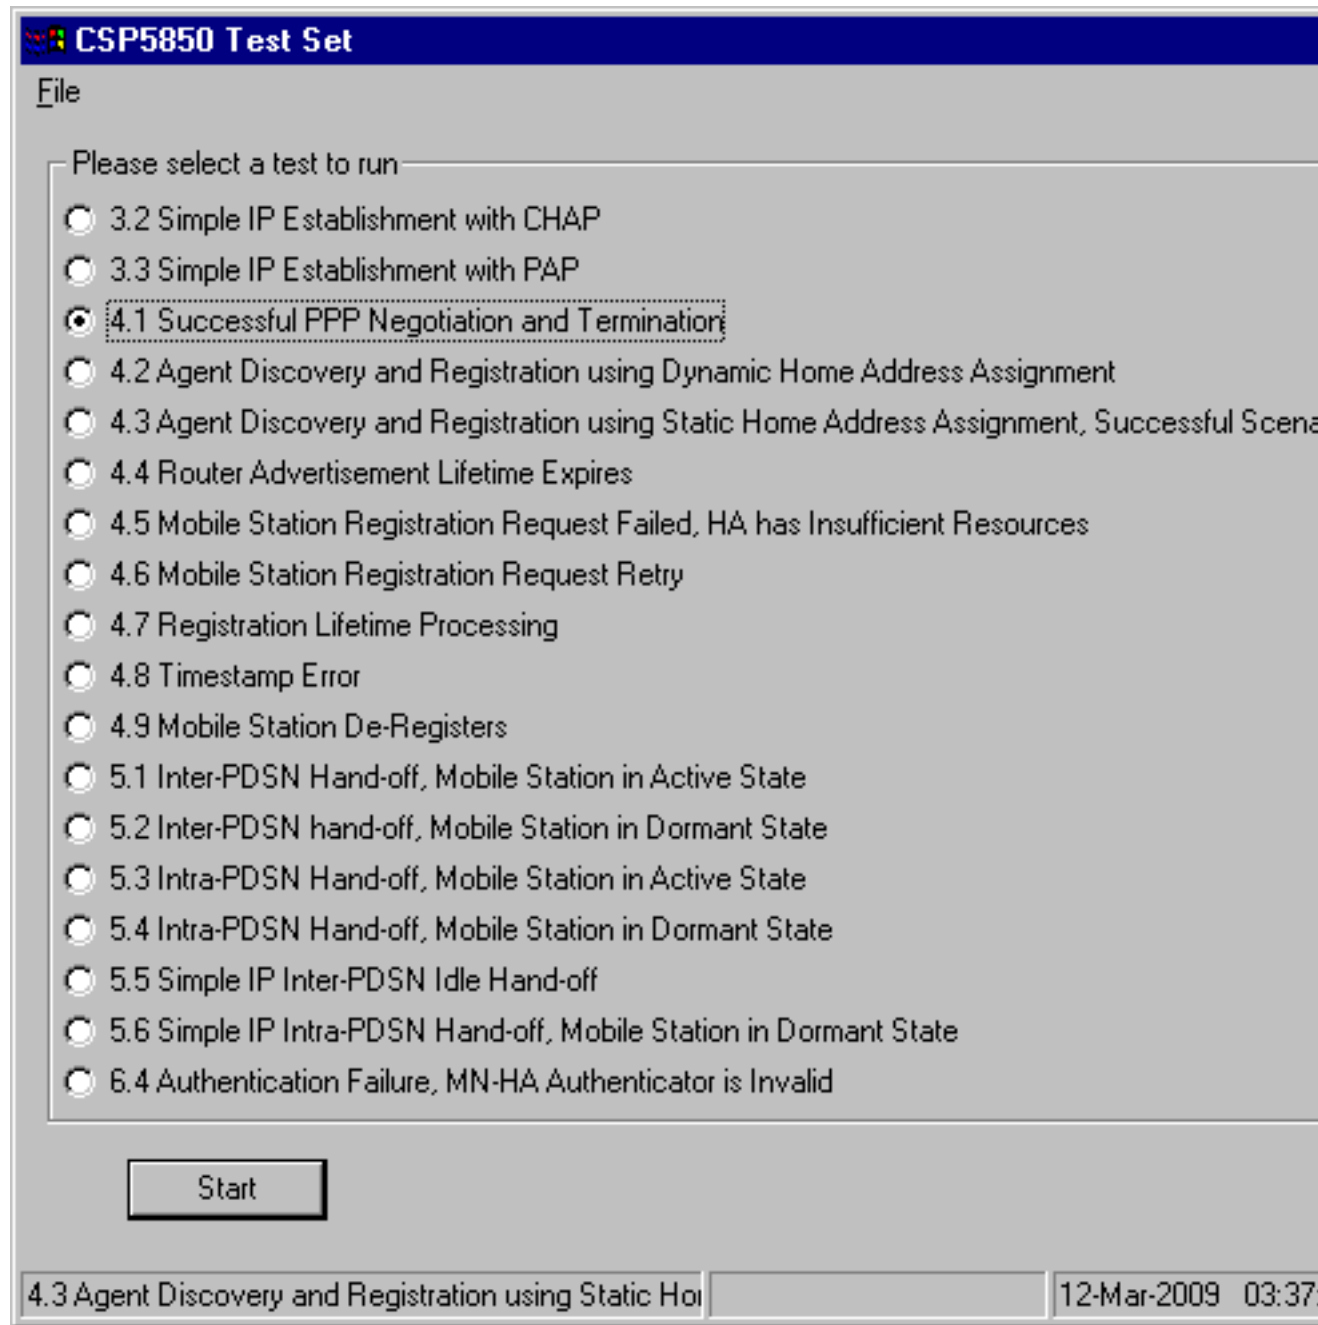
CSP5850 Test Set

File

Please select a test to run

3.2 Simple IP Establishment with CHAP

3.3 Simple IP Establishment with PAP

4.1 Successful PPP Negotiation and Termination

4.2 Agent Discovery and Registration using Dynamic Home Address Assignment

4.3 Agent Discovery and Registration using Static Home Address Assignment, Successful Scena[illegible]

4.4 Router Advertisement Lifetime Expires

4.5 Mobile Station Registration Request Failed, HA has Insufficient Resources

4.6 Mobile Station Registration Request Retry

4.7 Registration Lifetime Processing

4.8 Timestamp Error

4.9 Mobile Station De-Registers

5.1 Inter-PDSN Hand-off, Mobile Station in Active State

5.2 Inter-PDSN hand-off, Mobile Station in Dormant State

5.3 Intra-PDSN Hand-off, Mobile Station in Active State

5.4 Intra-PDSN Hand-off, Mobile Station in Dormant State

5.5 Simple IP Inter-PDSN Idle Hand-off

5.6 Simple IP Intra-PDSN Hand-off, Mobile Station in Dormant State

6.4 Authentication Failure, MN-HA Authenticator is Invalid

Start

4.3 Agent Discovery and Registration using Static Ho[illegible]

12-Mar-2009 03:37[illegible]